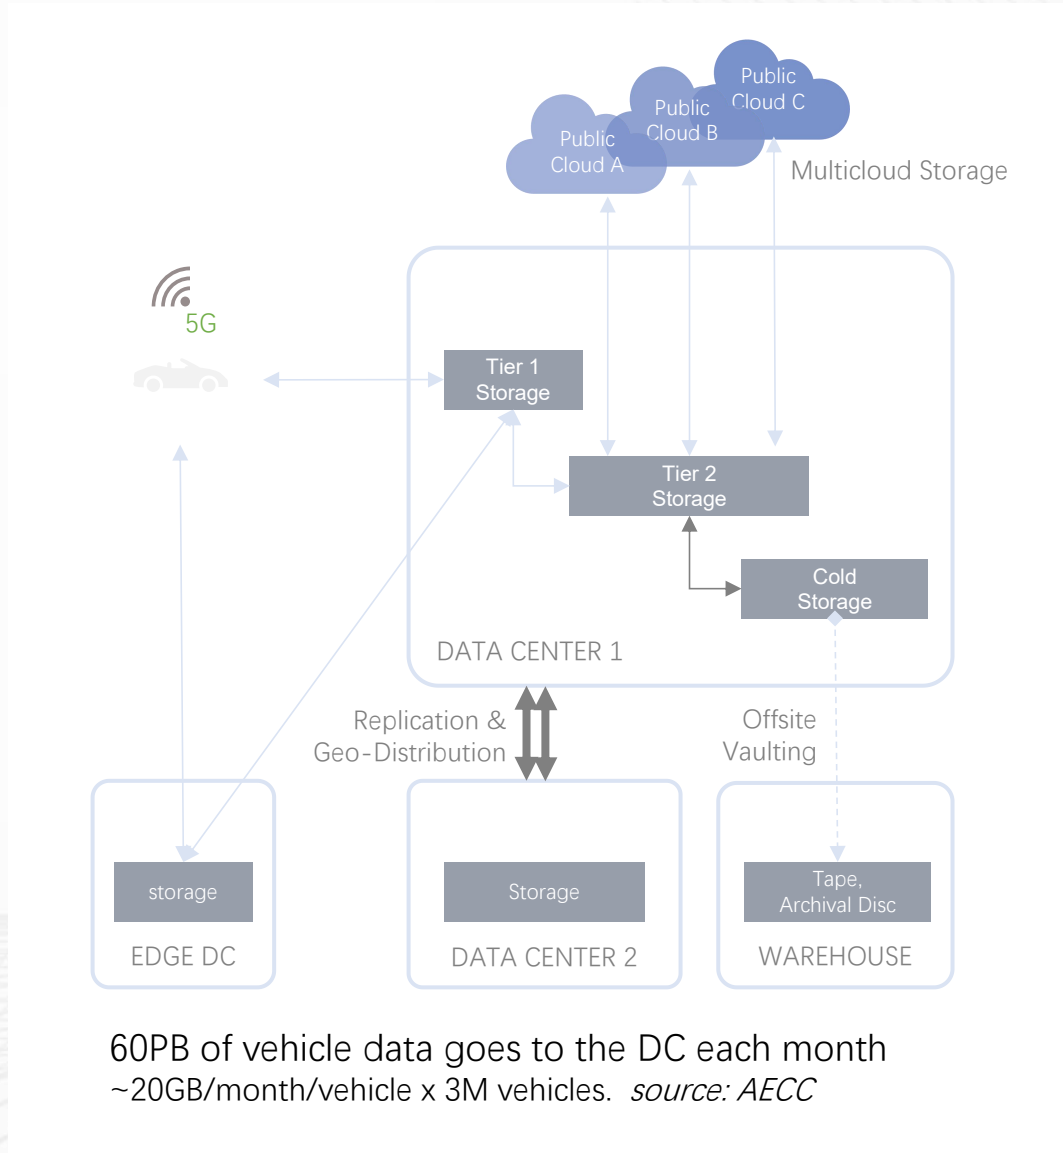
Public Cloud C

Public Cloud B

Public Cloud A

Multicloud Storage

5G

Tier 1 Storage

Tier 2 Storage

Cold Storage

DATA CENTER 1

Replication & Geo-Distribution

Offsite Vaulting

storage

EDGE DC

Storage

DATA CENTER 2

Tape, Archival Disc

WAREHOUSE

60PB of vehicle data goes to the DC each month
~20GB/month/vehicle x 3M vehicles. *source: AECC*